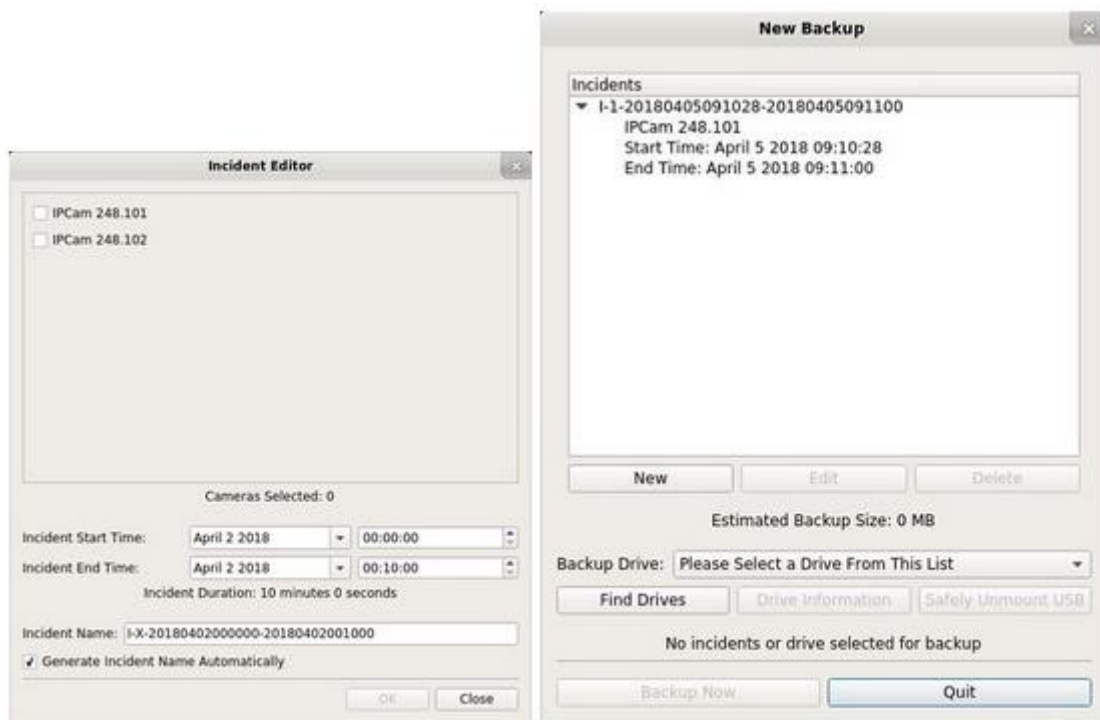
Incident Editor

IPCam 248.101
IPCam 248.102

Cameras Selected: 0

Incident Start Time: April 2 2018 00:00:00
Incident End Time: April 2 2018 00:10:00
Incident Duration: 10 minutes 0 seconds

Incident Name: I-X-20180402000000-20180402001000
Generate Incident Name Automatically

OK Close

New Backup

Incidents
I-1-20180405091028-20180405091100
IPCam 248.101
Start Time: April 5 2018 09:10:28
End Time: April 5 2018 09:11:00

New Edit Delete

Estimated Backup Size: 0 MB

Backup Drive: Please Select a Drive From This List

Find Drives Drive Information Safely Unmount USB

No incidents or drive selected for backup

Backup Now Quit